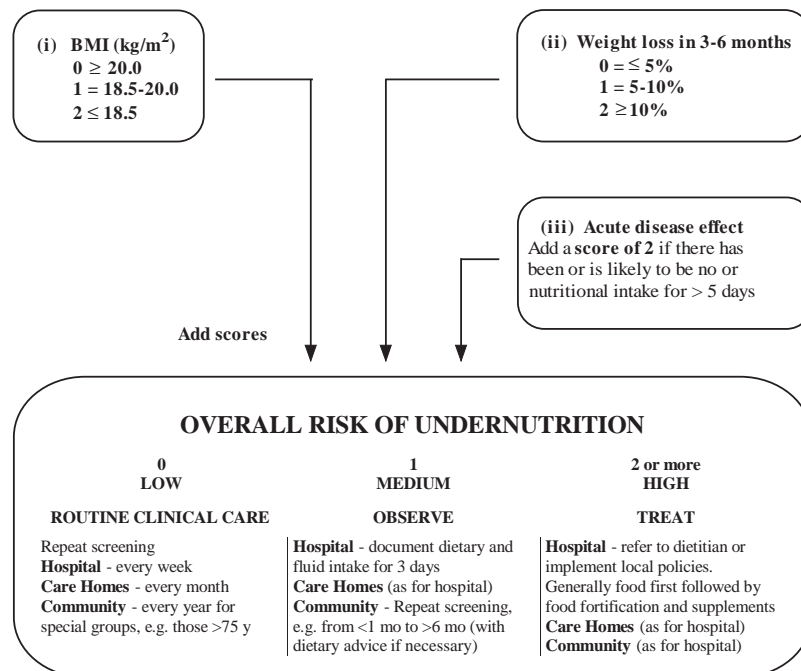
(i) BMI (kg/m$^2$)
0 $\geq$ 20.0
1 = 18.5-20.0
2 $\leq$ 18.5

(ii) Weight loss in 3-6 months
0 = $\leq$ 5%
1 = 5-10%
2 $\geq$10%

(iii) Acute disease effect
Add a score of 2 if there has been or is likely to be no or nutritional intake for > 5 days

Add scores

OVERALL RISK OF UNDERNUTRITION

0
LOW

ROUTINE CLINICAL CARE

Repeat screening
Hospital - every week
Care Homes - every month
Community - every year for special groups, e.g. those >75 y

1
MEDIUM

OBSERVE

Hospital - document dietary and fluid intake for 3 days
Care Homes (as for hospital)
Community - Repeat screening, e.g. from <1 mo to >6 mo (with dietary advice if necessary)

2 or more
HIGH

TREAT

Hospital - refer to dietitian or implement local policies.
Generally food first followed by food fortification and supplements
Care Homes (as for hospital)
Community (as for hospital)